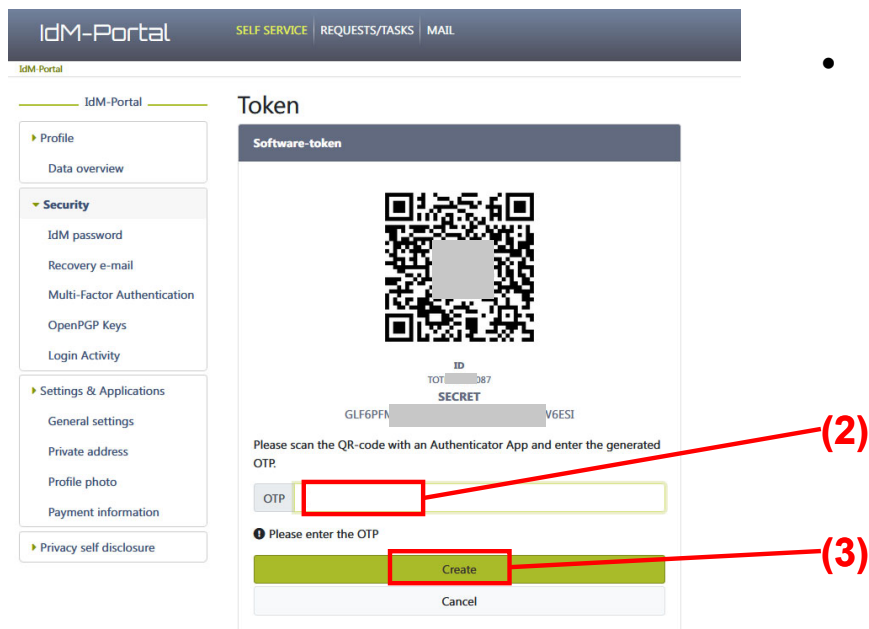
IdM-Portal

SELF SERVICE | REQUESTS/TASKS | MAIL

IdM-Portal

•

IdM-Portal

Profile

Data overview

Security

IdM password

Recovery e-mail

Multi-Factor Authentication

OpenPGP Keys

Login Activity

Settings & Applications

General settings

Private address

Profile photo

Payment information

Privacy self disclosure

Token

Software-token

ID

TOT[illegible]087

SECRET

GLF6PFM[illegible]V6ESI

Please scan the QR-code with an Authenticator App and enter the generated OTP.

OTP

(2)

Please enter the OTP

Create

(3)

Cancel